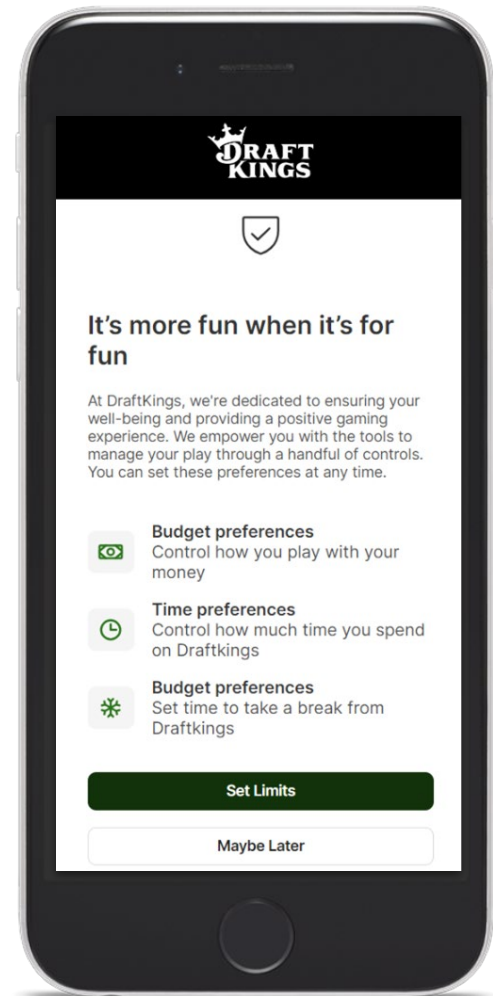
DRAFT KINGS

It’s more fun when it’s for fun

At DraftKings, we're dedicated to ensuring your well-being and providing a positive gaming experience. We empower you with the tools to manage your play through a handful of controls. You can set these preferences at any time.

Budget preferences
Control how you play with your money

Time preferences
Control how much time you spend on Draftkings

Budget preferences
Set time to take a break from Draftkings

Set Limits

Maybe Later